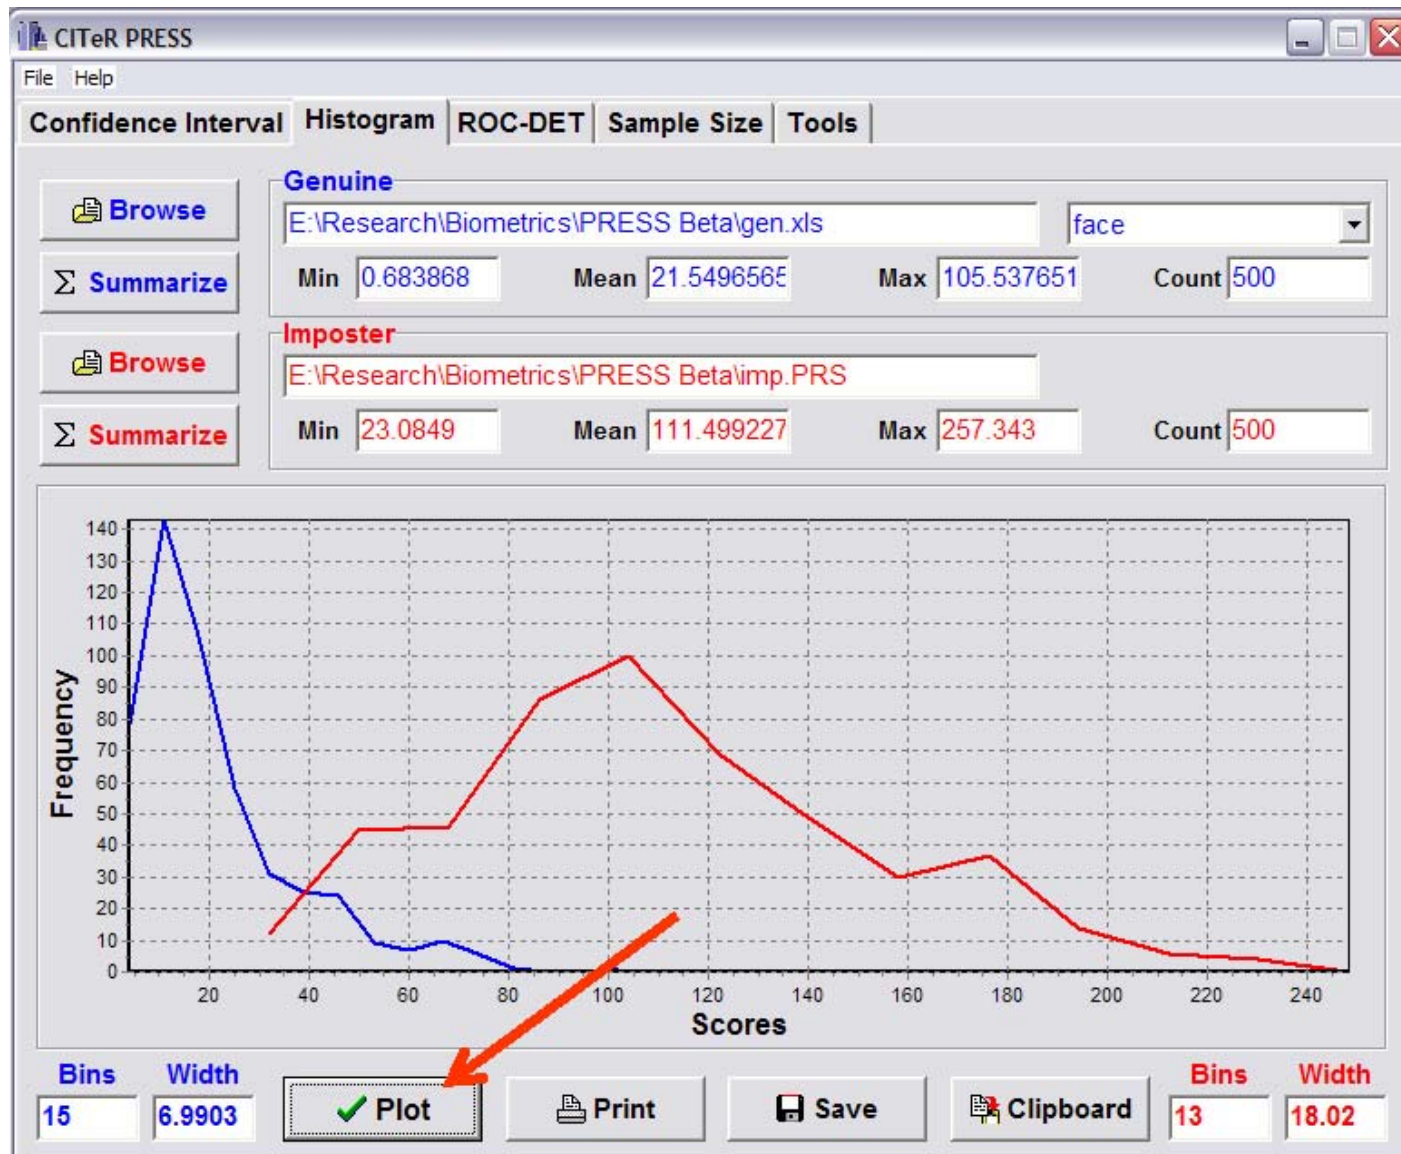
CITeR PRESS

File Help

Confidence Interval | Histogram | ROC-DET | Sample Size | Tools

Browse

Σ Summarize

Genuine

E:\Research\Biometrics\PRESS Beta\gen.xls

face

Min 0.683868 Mean 21.5496565 Max 105.537651 Count 500

Browse

Σ Summarize

Imposter

E:\Research\Biometrics\PRESS Beta\imp.PRS

Min 23.0849 Mean 111.499227 Max 257.343 Count 500

140
130
120
110
100
90
80
70
60
50
40
30
20
10
0

Frequency

20 40 60 80 100 120 140 160 180 200 220 240

Scores

Bins 15 Width 6.9903

Plot

Print

Save

Clipboard

Bins 13 Width 18.02